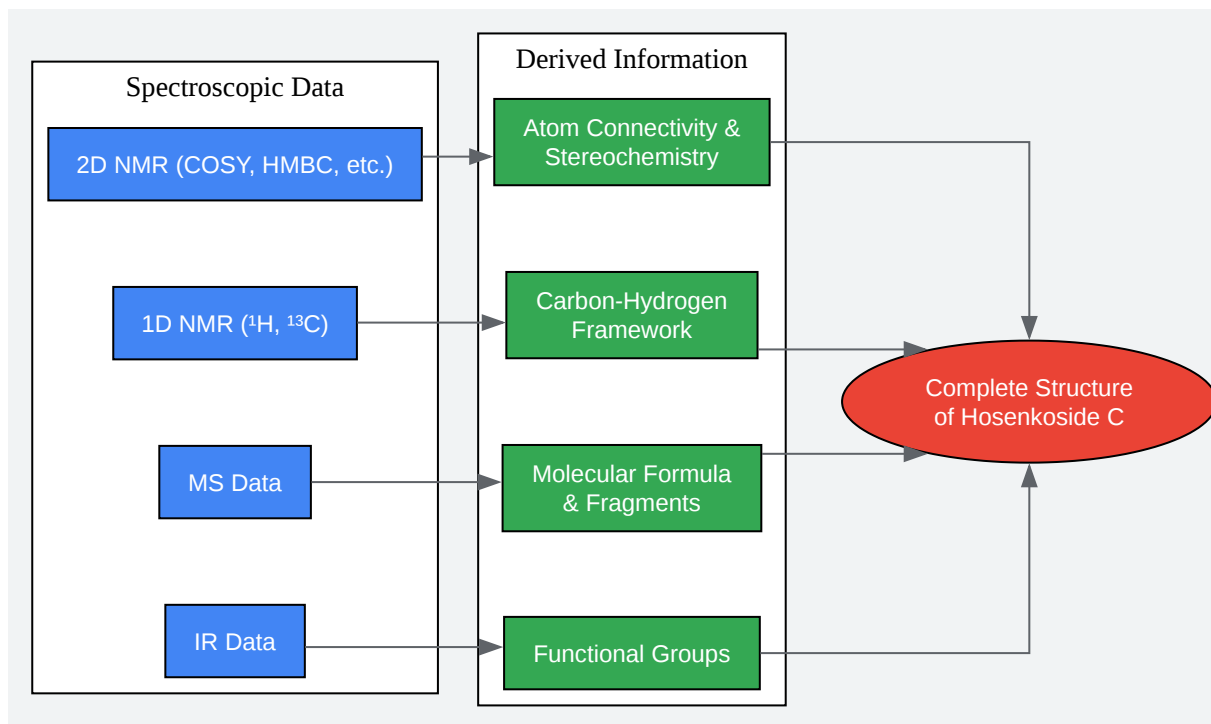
Spectroscopic Data

2D NMR (COSY, HMBC, etc.)

1D NMR ($^1$H, $^{13}$C)

MS Data

IR Data

Derived Information

Atom Connectivity & Stereochemistry

Carbon-Hydrogen Framework

Molecular Formula & Fragments

Functional Groups

Complete Structure of Hosenkoside C